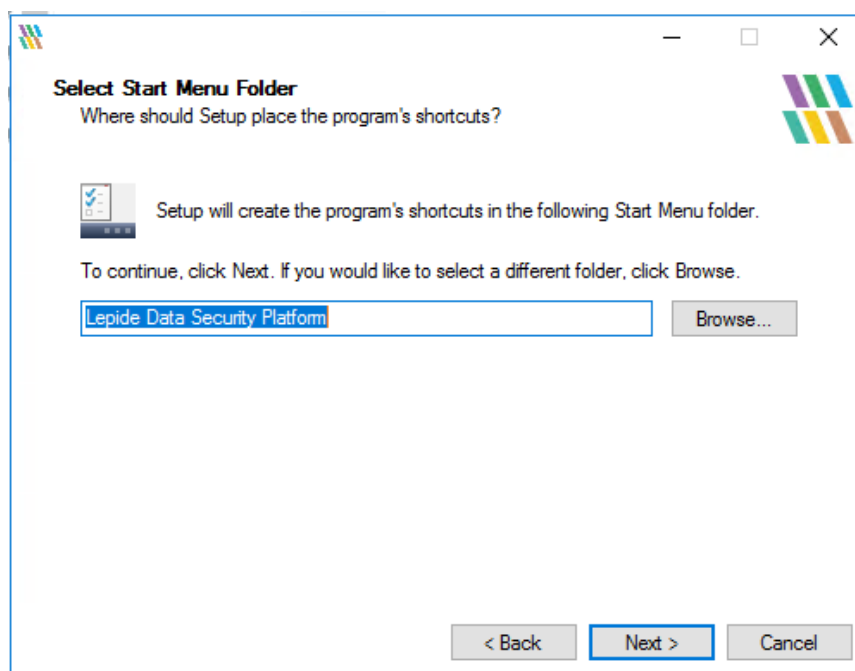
Select Start Menu Folder
Where should Setup place the program's shortcuts?

Setup will create the program's shortcuts in the following Start Menu folder.

To continue, click Next. If you would like to select a different folder, click Browse.

Lepide Data Security Platform

Browse...

< Back

Next >

Cancel